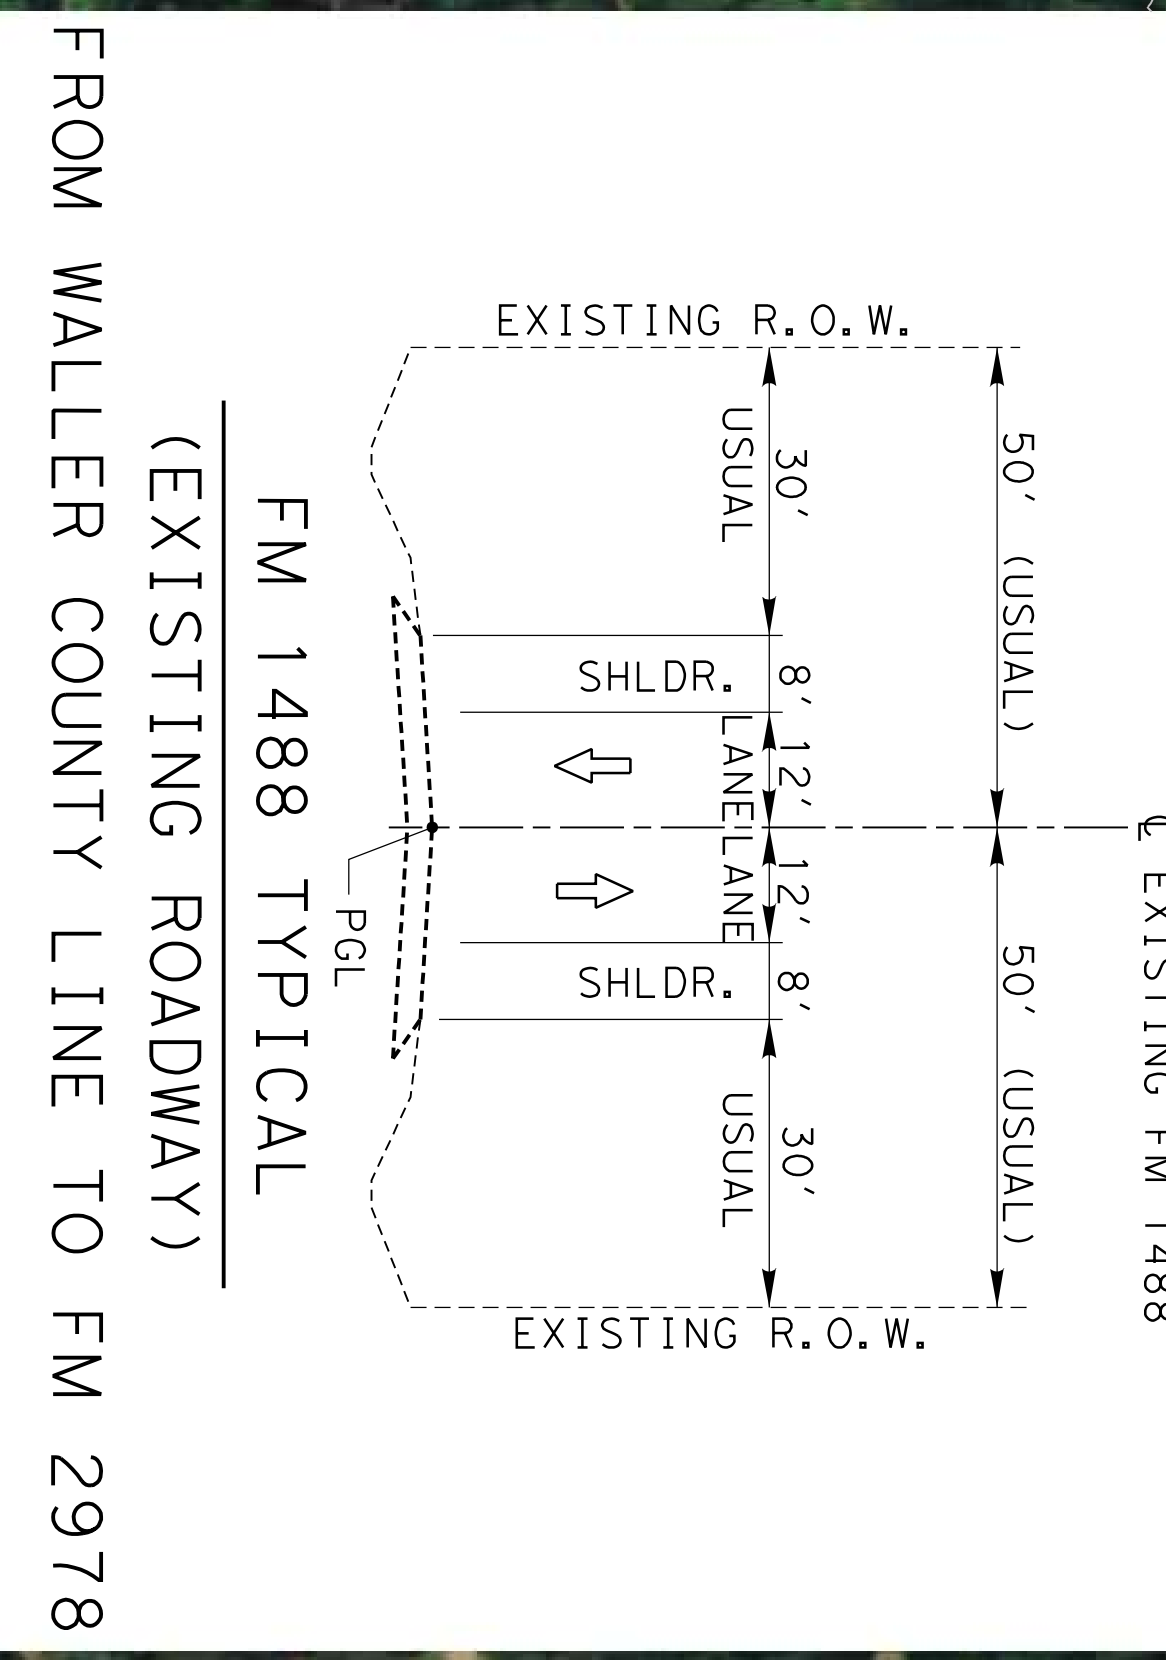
EXISTING R.O.W.

50' (USUAL)

30'
USUAL

SHLDR.

8'

12'
LANE

℄ EXISTING FM 1488

12'
LANE

SHLDR.

8'

50' (USUAL)

30'
USUAL

PGL

EXISTING R.O.W.

FM 1488 TYPICAL
(EXISTING ROADWAY)

FROM WALLER COUNTY LINE TO FM 2978